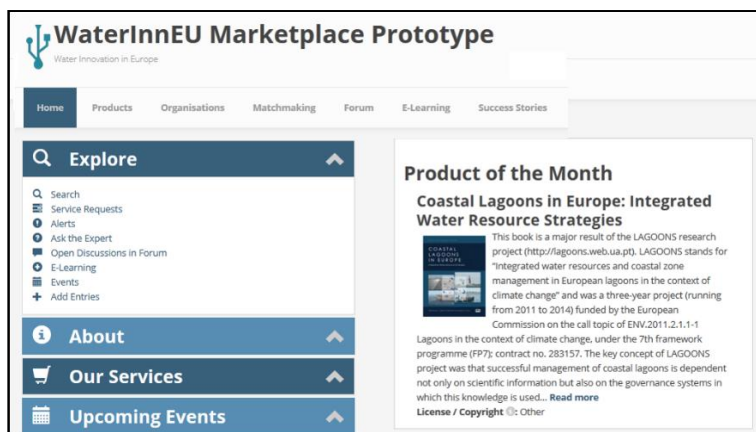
WaterInnEU Marketplace Prototype
Water Innovation in Europe

Home Products Organisations Matchmaking Forum E-Learning Success Stories

Explore

Search
Service Requests
Alerts
Ask the Expert
Open Discussions in Forum
E-Learning
Events
Add Entries

About

Our Services

Upcoming Events

Product of the Month

Coastal Lagoons in Europe: Integrated Water Resource Strategies

COASTAL LAGOONS IN EUROPE

This book is a major result of the LAGOONS research project (http://lagoons.web.ua.pt). LAGOONS stands for "Integrated water resources and coastal zone management in European lagoons in the context of climate change" and was a three-year project (running from 2011 to 2014) funded by the European Commission on the call topic of ENV.2011.2.1.1-1 Lagoons in the context of climate change, under the 7th framework programme (FP7); contract no. 283157. The key concept of LAGOONS project was that successful management of coastal lagoons is dependent not only on scientific information but also on the governance systems in which this knowledge is used... Read more

License / Copyright: Other